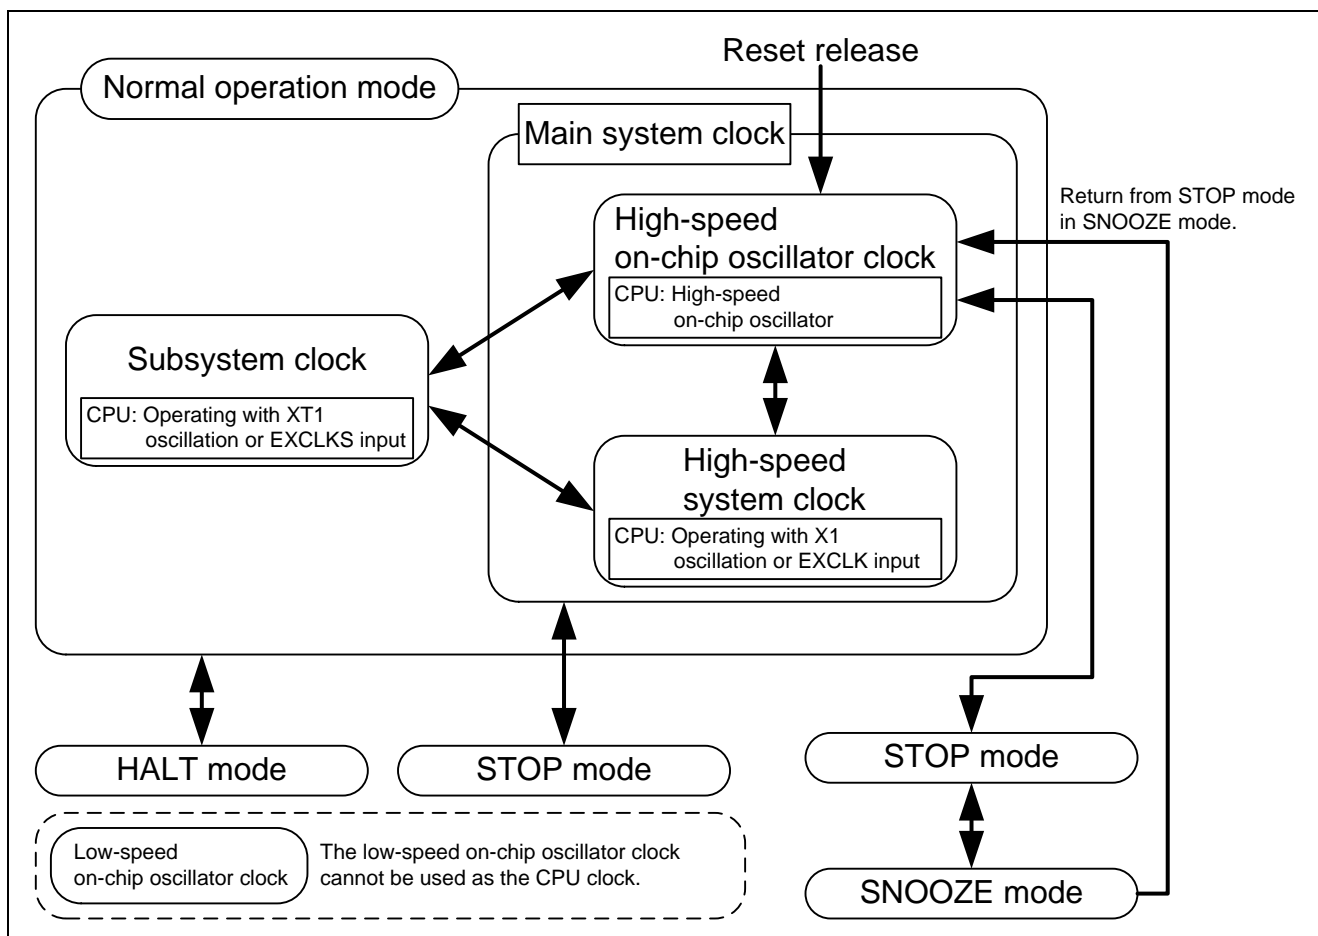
Reset release

Normal operation mode

Main system clock

Return from STOP mode in SNOOZE mode.

High-speed on-chip oscillator clock

CPU: High-speed on-chip oscillator

Subsystem clock

CPU: Operating with XT1 oscillation or EXCLKS input

High-speed system clock

CPU: Operating with X1 oscillation or EXCLK input

HALT mode

STOP mode

STOP mode

SNOOZE mode

Low-speed on-chip oscillator clock

The low-speed on-chip oscillator clock cannot be used as the CPU clock.